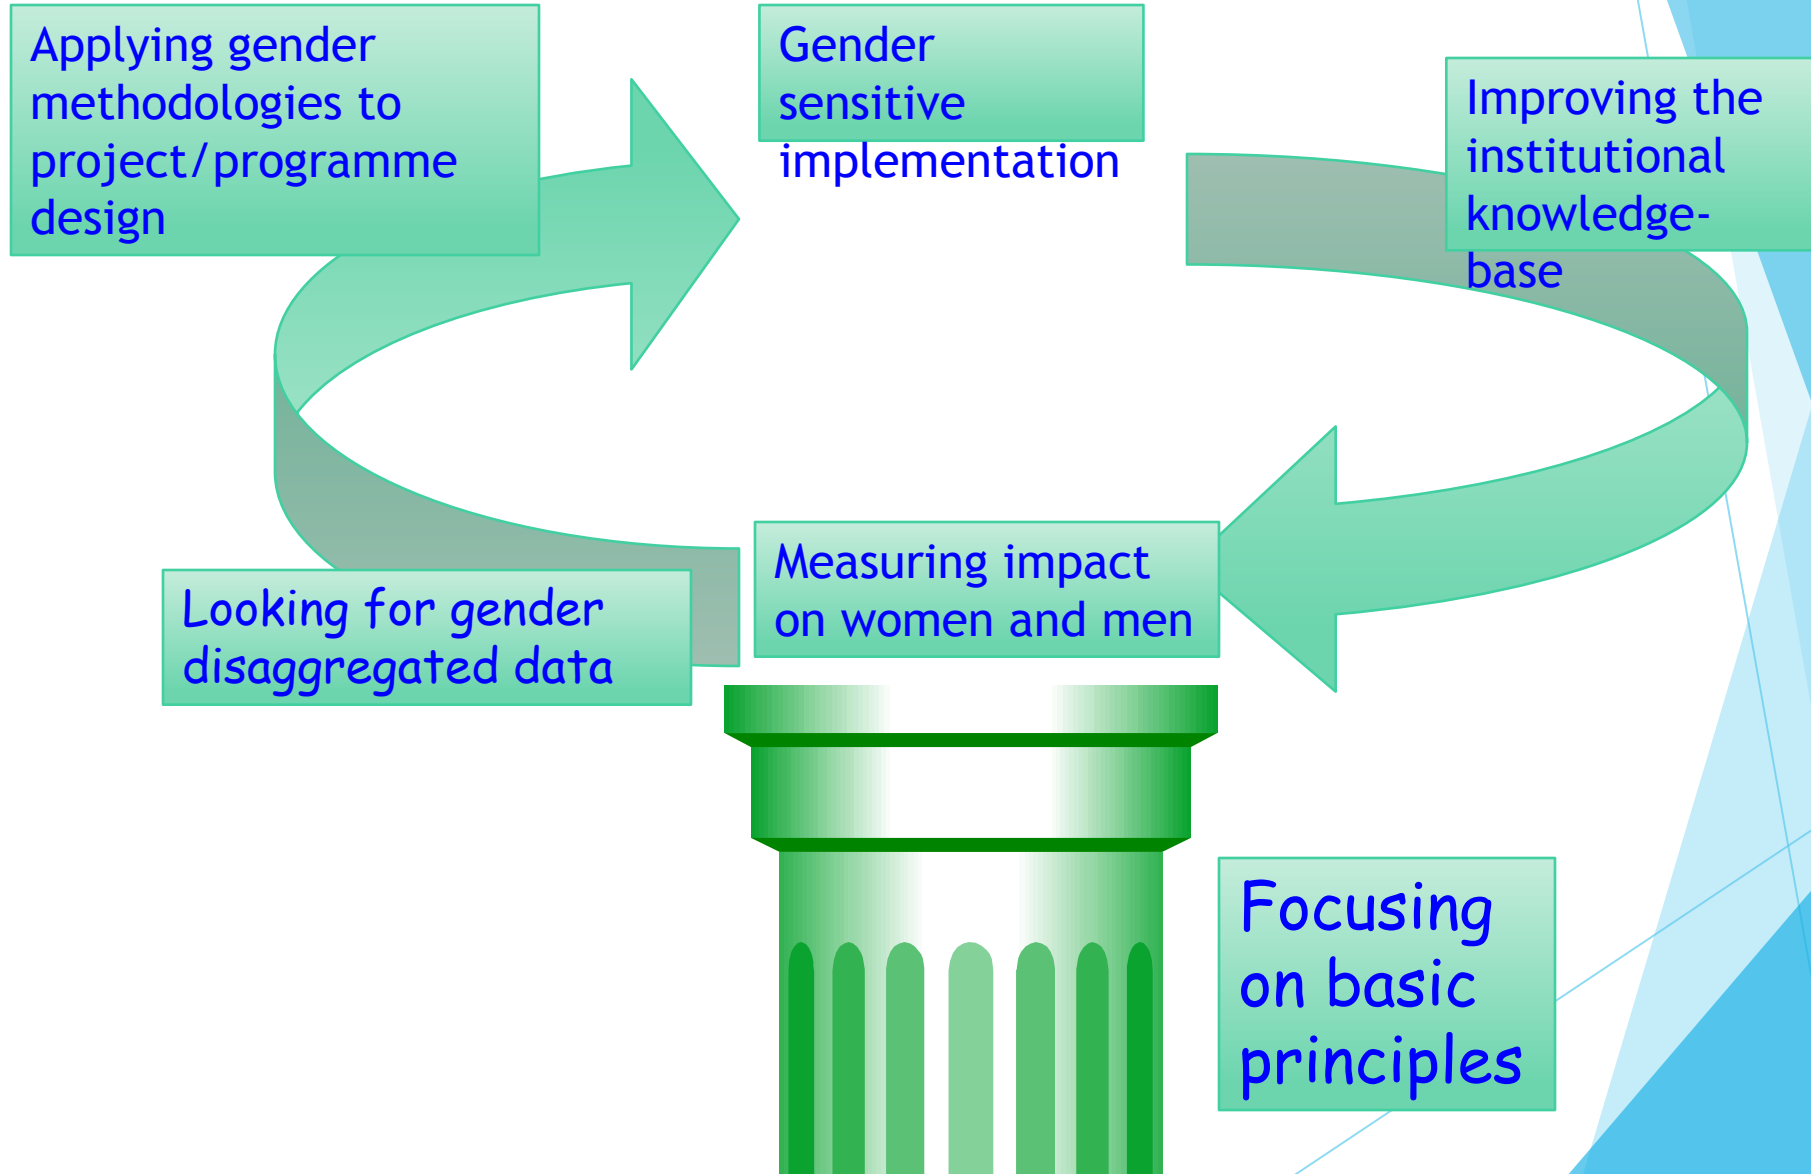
Applying gender methodologies to project/programme design

Gender sensitive implementation

Improving the institutional knowledge-base

Looking for gender disaggregated data

Measuring impact on women and men

Focusing on basic principles